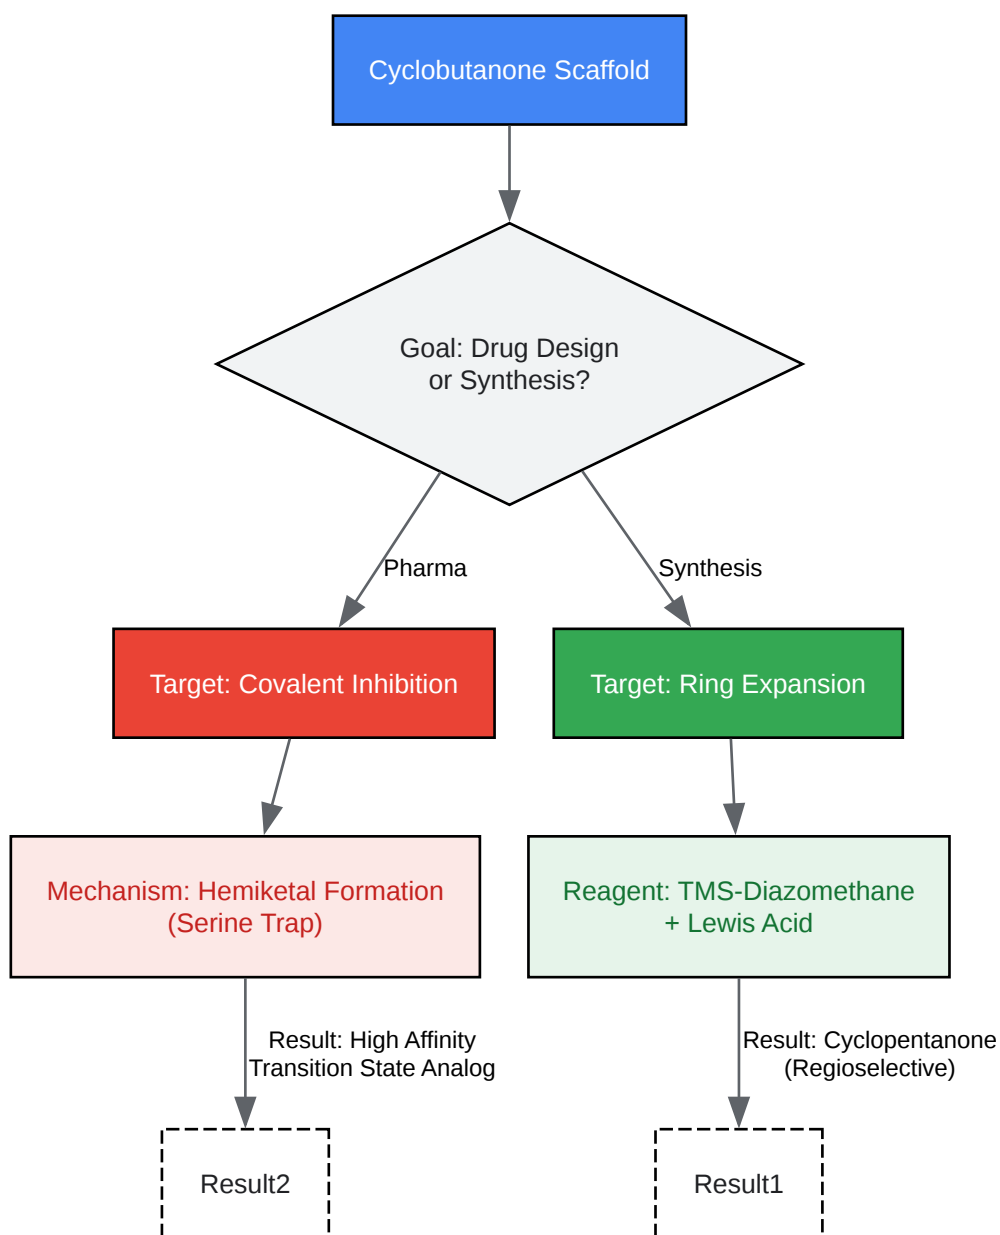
Cyclobutanone Scaffold

Goal: Drug Design or Synthesis?

Pharma

Synthesis

Target: Covalent Inhibition

Target: Ring Expansion

Mechanism: Hemiketal Formation (Serine Trap)

Reagent: TMS-Diazomethane + Lewis Acid

Result: High Affinity Transition State Analog

Result: Cyclopentanone (Regioselective)

Result2

Result1